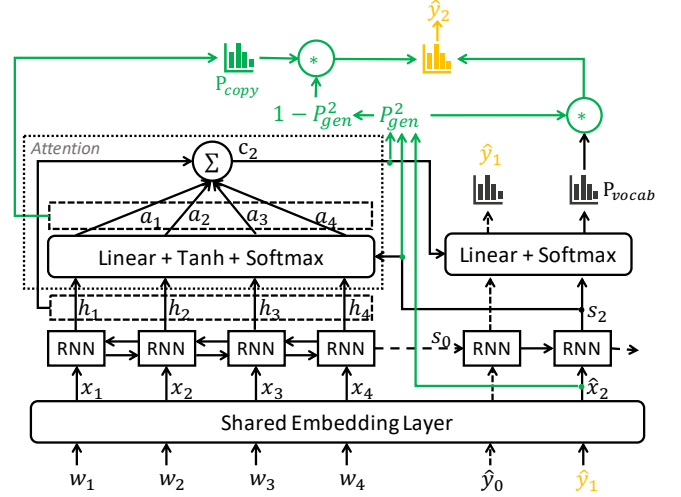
$\hat{y}_2$

$P_{copy}$

*

$1 - P_{gen}^2$

$P_{gen}^2$

*

Attention

$\Sigma$

$c_2$

$\hat{y}_1$

$P_{vocab}$

$a_1$ $a_2$ $a_3$ $a_4$

Linear + Tanh + Softmax

Linear + Softmax

$h_1$ $h_2$ $h_3$ $h_4$

$s_2$

$s_0$

RNN RNN RNN RNN RNN RNN

$x_1$ $x_2$ $x_3$ $x_4$

$\hat{x}_2$

Shared Embedding Layer

$w_1$ $w_2$ $w_3$ $w_4$ $\hat{y}_0$ $\hat{y}_1$